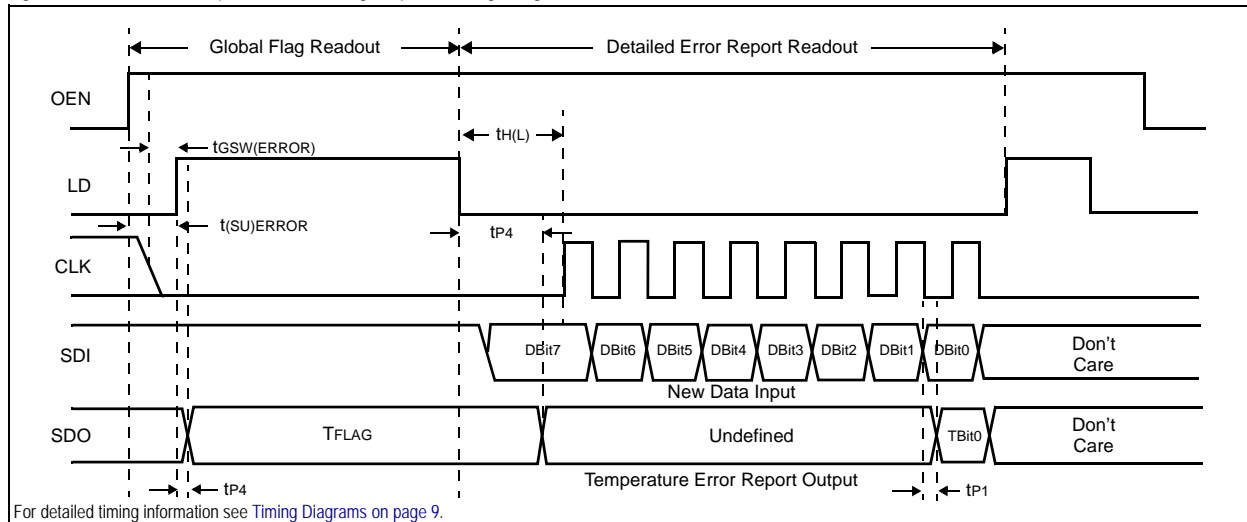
Global Flag Readout

Detailed Error Report Readout

OEN

$t_{H(L)}$

$t_{GSW(ERROR)}$

LD

$t_{(SU)ERROR}$

$t_{P4}$

CLK

SDI

DBit7 DBit6 DBit5 DBit4 DBit3 DBit2 DBit1 DBit0

Don't Care

New Data Input

SDO

$T_{FLAG}$

Undefined

TBit0

Don't Care

$t_{P4}$

Temperature Error Report Output

$t_{P1}$

For detailed timing information see Timing Diagrams on page 9.